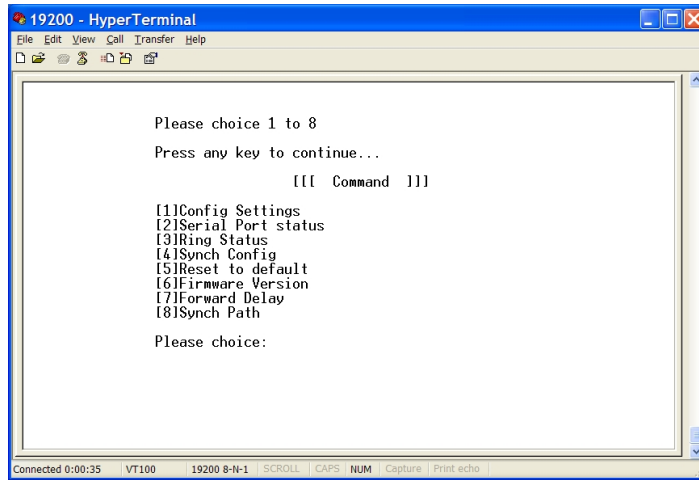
19200 - HyperTerminal

File Edit View Call Transfer Help

Please choice 1 to 8

Press any key to continue...

[[[ Command ]]]

[1]Config Settings
[2]Serial Port status
[3]Ring Status
[4]Synch Config
[5]Reset to default
[6]Firmware Version
[7]Forward Delay
[8]Synch Path

Please choice:

Connected 0:00:35 | VT100 | 19200 8-N-1 | SCROLL | CAPS | NUM | Capture | Print echo